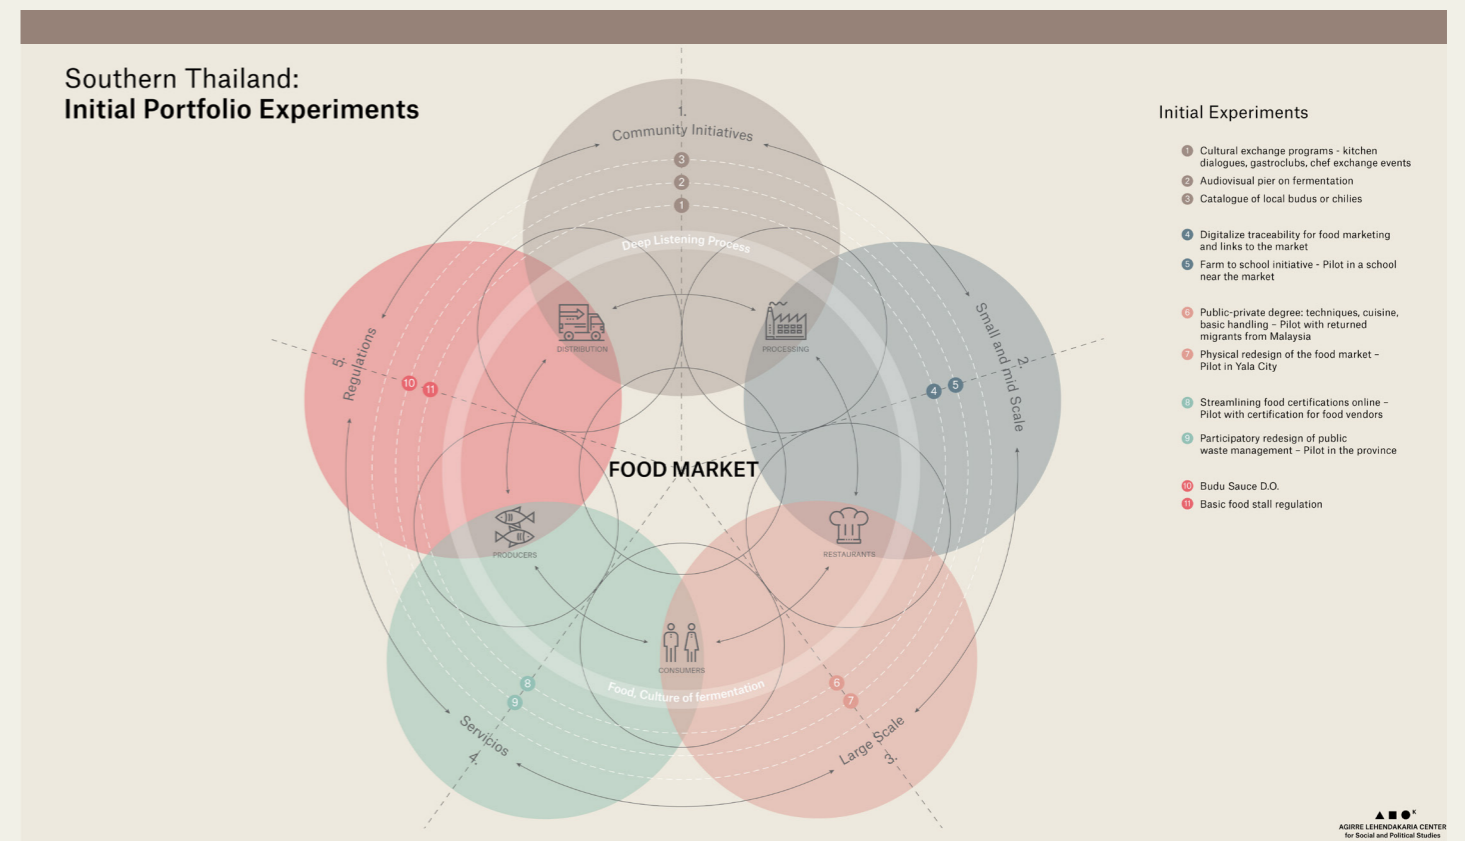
Southern Thailand:
**Initial Portfolio Experiments**

1.
Community Initiatives
3
2
1
Deep Listening Process

2.
Small and mid Scale
4 5

3.
Large Scale
6 7

4.
Servicios
8 9

5.
Regulations
10 11

DISTRIBUTION
PROCESSING
FOOD MARKET
PRODUCERS
RESTAURANTS
CONSUMERS
Food, Culture of fermentation

Initial Experiments

1 Cultural exchange programs - kitchen dialogues, gastroclubs, chef exchange events
2 Audiovisual pier on fermentation
3 Catalogue of local budus or chilies

4 Digitalize traceability for food marketing and links to the market
5 Farm to school initiative - Pilot in a school near the market

6 Public-private degree: techniques, cuisine, basic handling - Pilot with returned migrants from Malaysia
7 Physical redesign of the food market - Pilot in Yala City

8 Streamlining food certifications online - Pilot with certification for food vendors
9 Participatory redesign of public waste management - Pilot in the province

10 Budu Sauce D.O.
11 Basic food stall regulation

AGIRRE LEHENDAKARIA CENTER
for Social and Political Studies